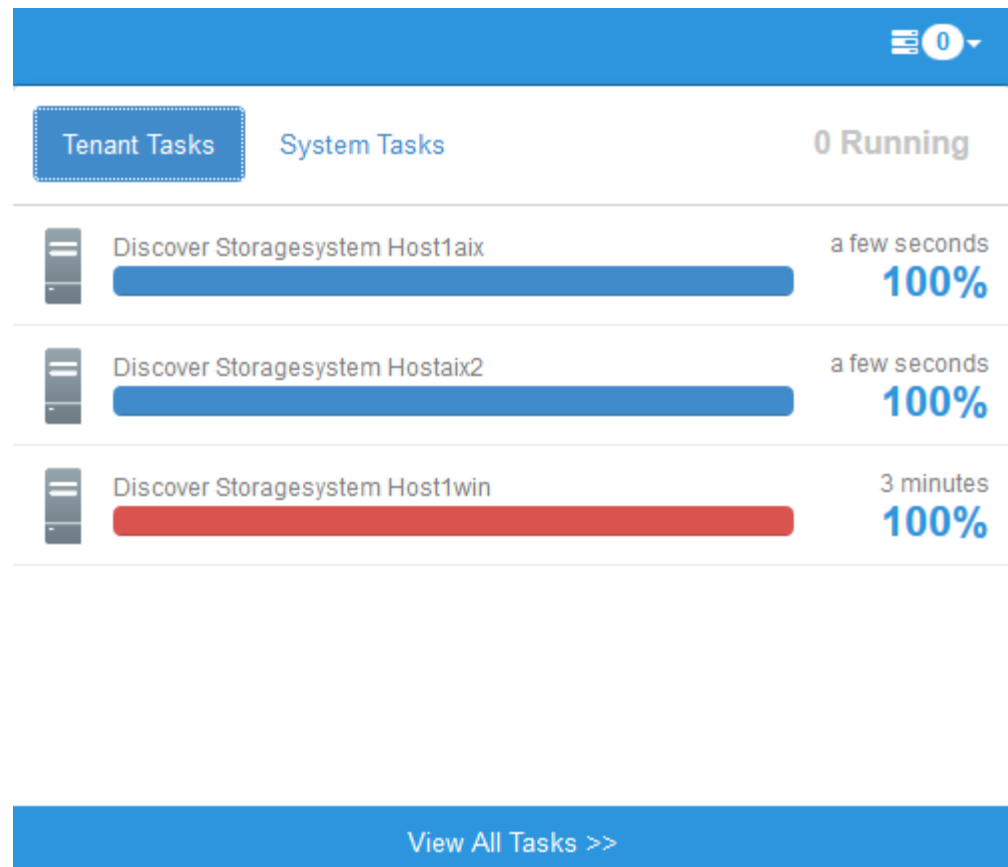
0

Tenant Tasks
System Tasks
0 Running

Discover Storagesystem Host1aix
a few seconds
100%

Discover Storagesystem Hostaix2
a few seconds
100%

Discover Storagesystem Host1win
3 minutes
100%

View All Tasks >>